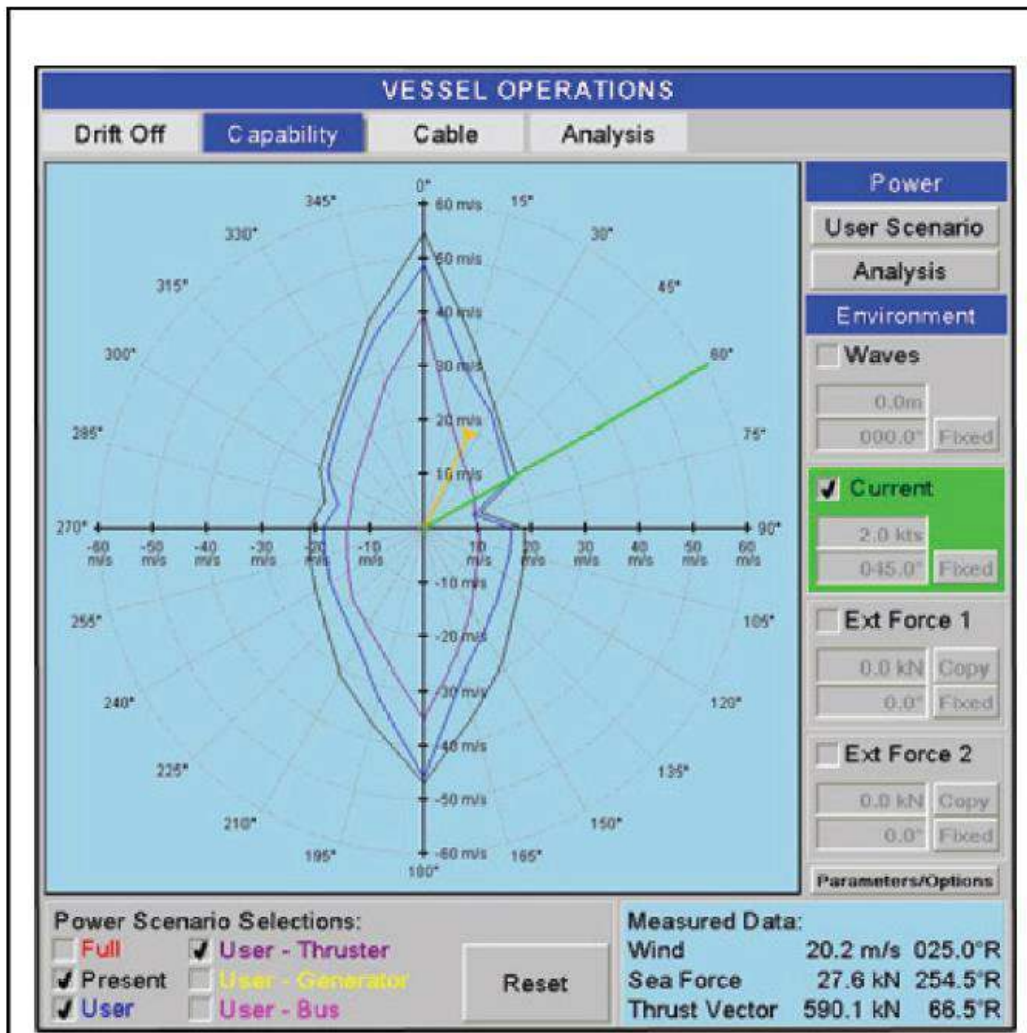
VESSEL OPERATIONS

Drift Off | Capability | Cable | Analysis

0°
15°
30°
45°
60°
75°
90°
105°
120°
135°
150°
165°
180°
195°
210°
225°
240°
255°
270°
285°
300°
315°
330°
345°

60 m/s
50 m/s
40 m/s
30 m/s
20 m/s
10 m/s
-10 m/s
-20 m/s
-30 m/s
-40 m/s
-50 m/s
-60 m/s

-60 m/s
-50 m/s
-40 m/s
-30 m/s
-20 m/s
-10 m/s
10 m/s
20 m/s
30 m/s
40 m/s
50 m/s
60 m/s

Power
User Scenario
Analysis
Environment
Waves
0.0m
000.0° Fixed
Current
2.0 kts
045.0° Fixed
Ext Force 1
0.0 kN Copy
0.0° Fixed
Ext Force 2
0.0 kN Copy
0.0° Fixed
Parameters/Options

Power Scenario Selections:
Full
Present
User
User - Thruster
User - Generator
User - Bus
Reset

Measured Data:
| Wind | 20.2 m/s | 025.0°R |
|---|---|---|
| Sea Force | 27.6 kN | 254.5°R |
| Thrust Vector | 590.1 kN | 66.5°R |